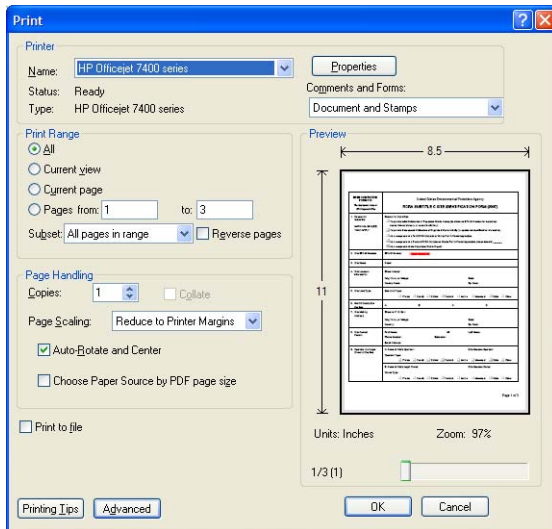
Print

Printer

Name: HP Officejet 7400 series

Status: Ready

Type: HP Officejet 7400 series

Properties

Comments and Forms:

Document and Stamps

Print Range

All

Current view

Current page

Pages from: 1 to: 3

Subset: All pages in range

Reverse pages

Page Handling

Copies: 1

Collate

Page Scaling: Reduce to Printer Margins

Auto-Rotate and Center

Choose Paper Source by PDF page size

Print to file

Preview

8.5

11

United States Environmental Protection Agency

RCRA SUBTITLE C SITE IDENTIFICATION FORM (8700)

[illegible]

Page 1 of 1

Units: Inches

Zoom: 97%

1/3 (1)

Printing Tips

Advanced

OK

Cancel